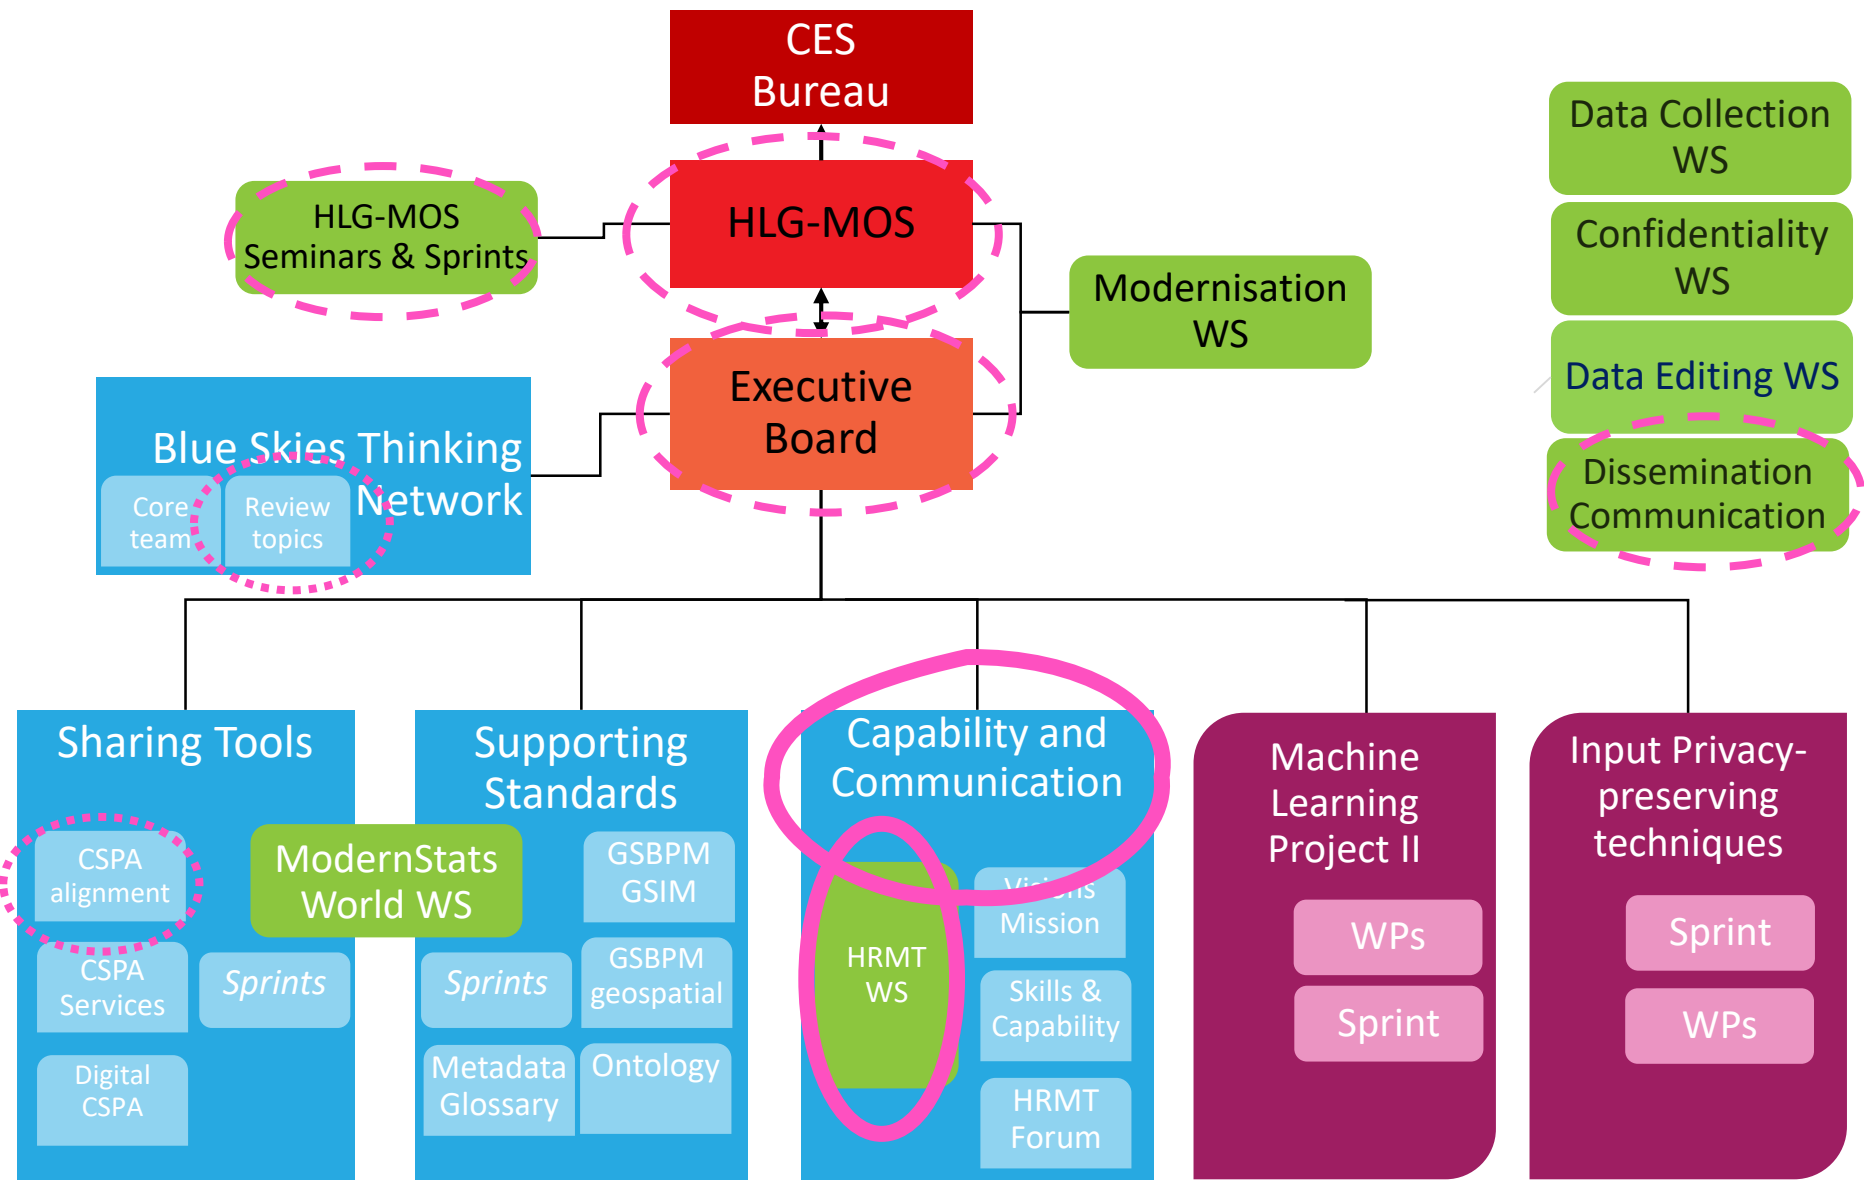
CES Bureau

HLG-MOS Seminars & Sprints

HLG-MOS

Modernisation WS

Executive Board

Blue Skies Thinking Network

Core team

Review topics

Data Collection WS

Confidentiality WS

Data Editing WS

Dissemination Communication

Sharing Tools

CSPA alignment

CSPA Services

Sprints

Digital CSPA

ModernStats World WS

Supporting Standards

GSBPM GSIM

Sprints

GSBPM geospatial

Metadata Glossary

Ontology

Capability and Communication

HRMT WS

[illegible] Mission

Skills & Capability

HRMT Forum

Machine Learning Project II

WPs

Sprint

Input Privacy-preserving techniques

Sprint

WPs